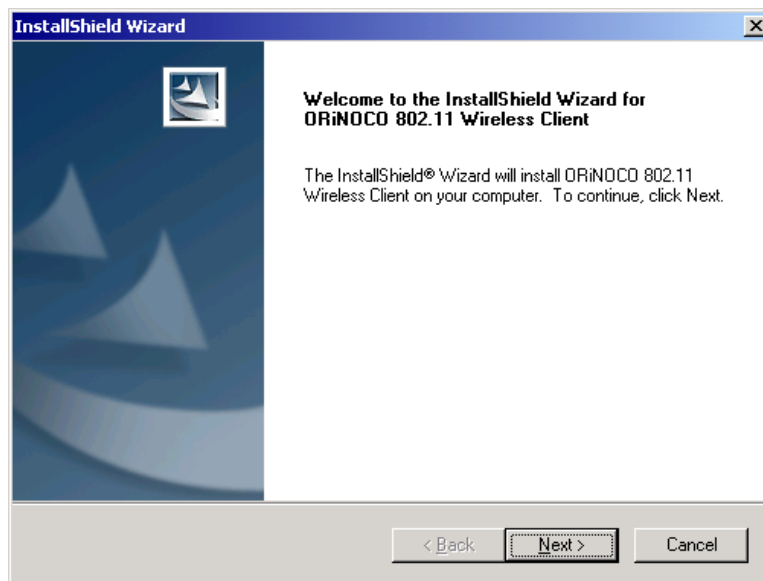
InstallShield Wizard

Welcome to the InstallShield Wizard for ORiNOCO 802.11 Wireless Client

The InstallShield® Wizard will install ORiNOCO 802.11 Wireless Client on your computer. To continue, click Next.

< Back
Next >
Cancel